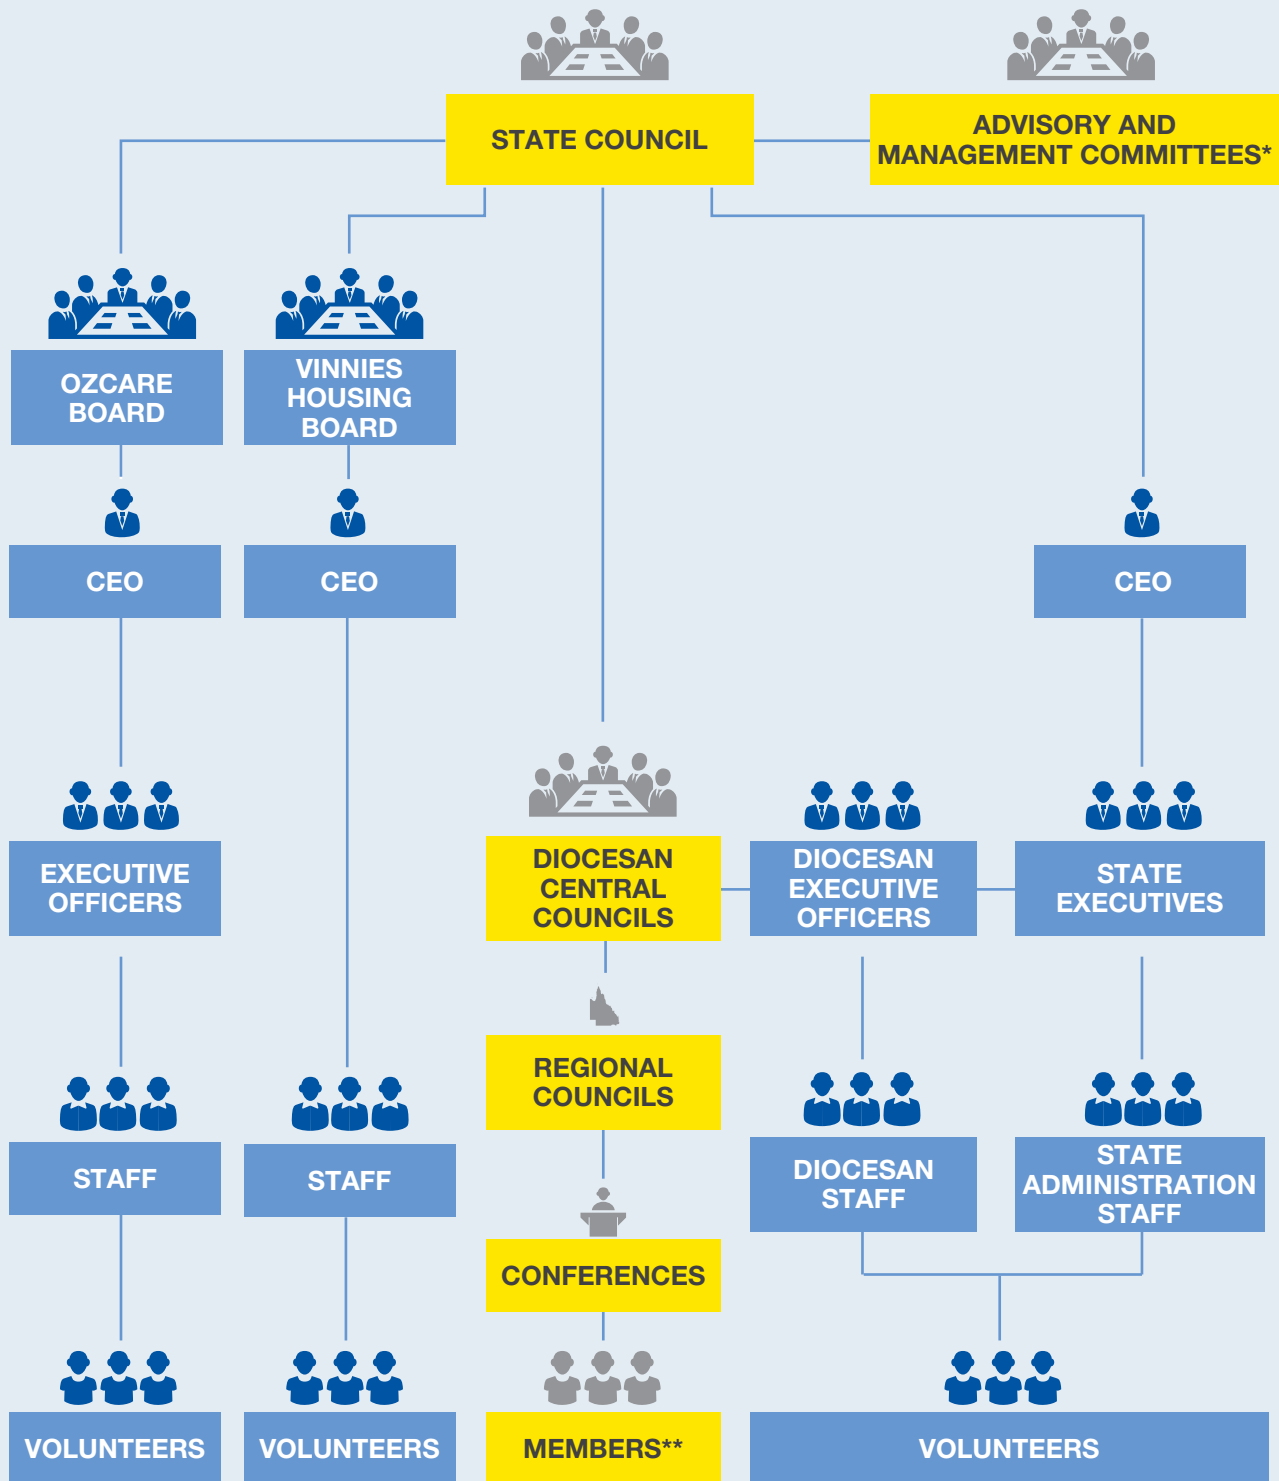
STATE COUNCIL

ADVISORY AND MANAGEMENT COMMITTEES*

OZCARE BOARD

VINNIES HOUSING BOARD

CEO

CEO

CEO

EXECUTIVE OFFICERS

DIOCESAN CENTRAL COUNCILS

DIOCESAN EXECUTIVE OFFICERS

STATE EXECUTIVES

REGIONAL COUNCILS

STAFF

STAFF

DIOCESAN STAFF

STATE ADMINISTRATION STAFF

CONFERENCES

VOLUNTEERS

VOLUNTEERS

MEMBERS**

VOLUNTEERS